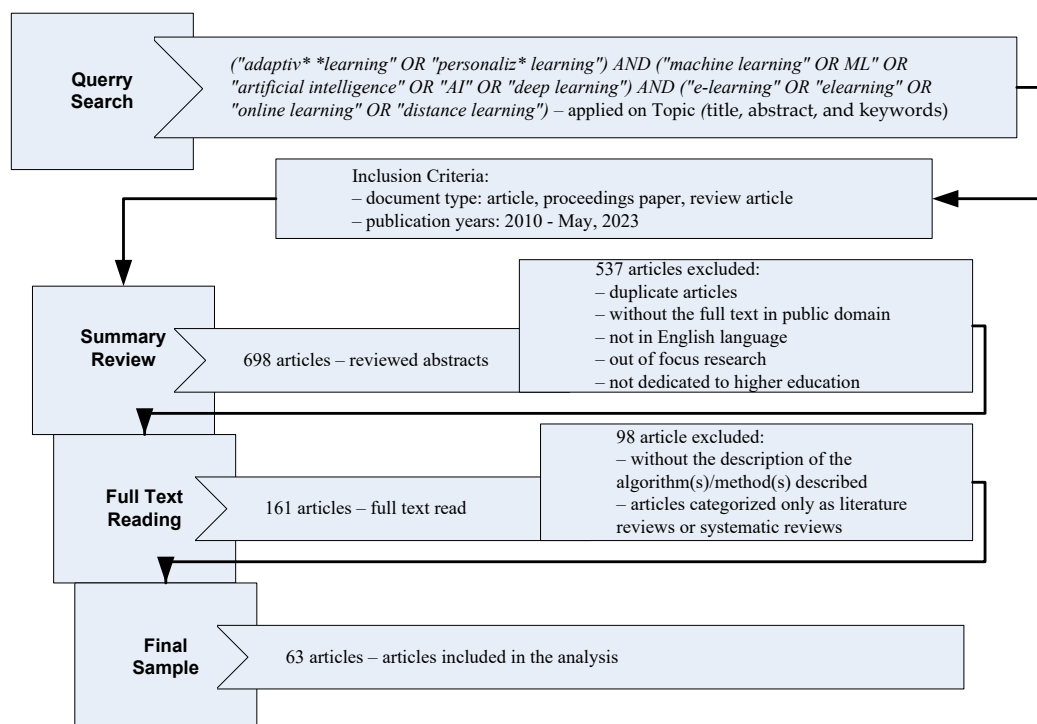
Querry Search

("adaptiv* *learning" OR "personaliz* learning") AND ("machine learning" OR ML" OR "artificial intelligence" OR "AI" OR "deep learning") AND ("e-learning" OR "elearning" OR "online learning" OR "distance learning") – applied on Topic (title, abstract, and keywords)

Inclusion Criteria:
– document type: article, proceedings paper, review article
– publication years: 2010 - May, 2023

Summary Review

698 articles – reviewed abstracts

537 articles excluded:
– duplicate articles
– without the full text in public domain
– not in English language
– out of focus research
– not dedicated to higher education

Full Text Reading

161 articles – full text read

98 article excluded:
– without the description of the algorithm(s)/method(s) described
– articles categorized only as literature reviews or systematic reviews

Final Sample

63 articles – articles included in the analysis